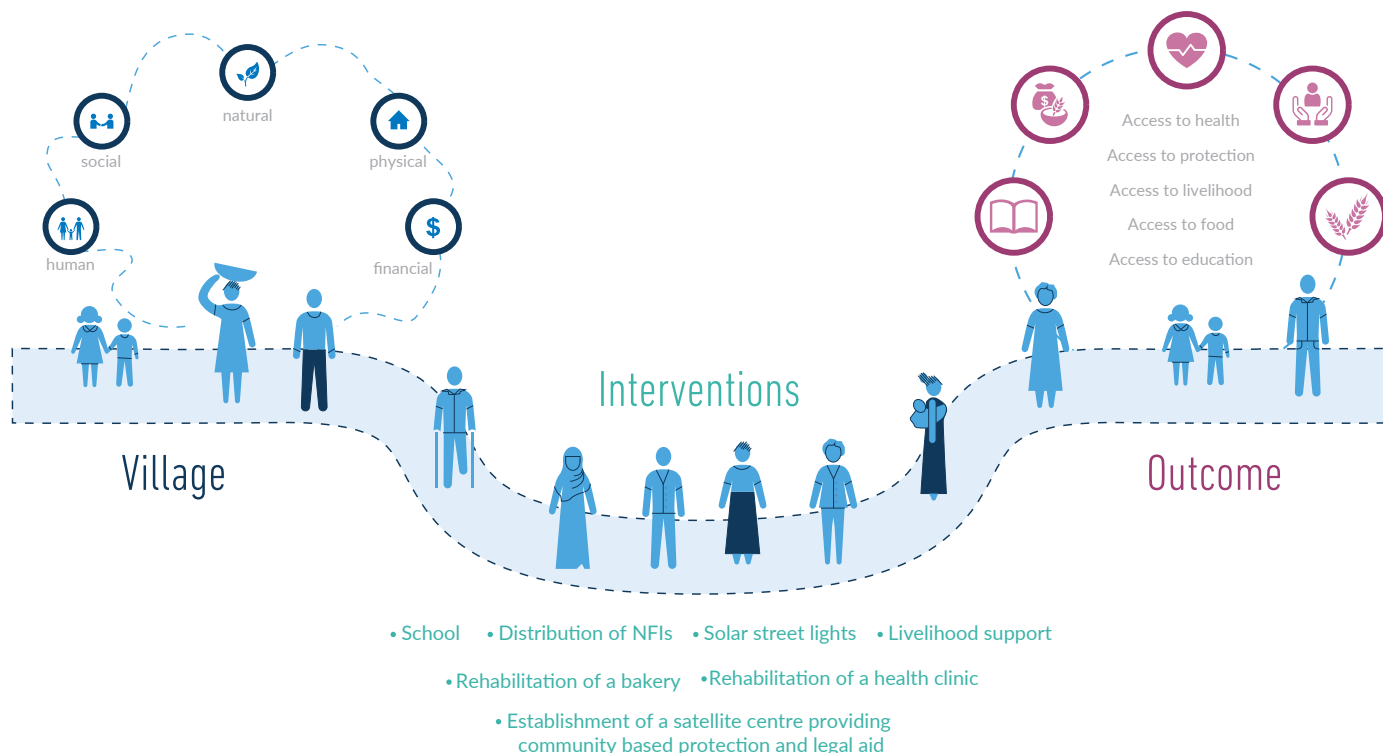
natural

social

physical

human

financial

Village

Interventions

Outcome

Access to health

Access to protection

Access to livelihood

Access to food

Access to education

• School • Distribution of NFIs • Solar street lights • Livelihood support

• Rehabilitation of a bakery •Rehabilitation of a health clinic

• Establishment of a satellite centre providing community based protection and legal aid